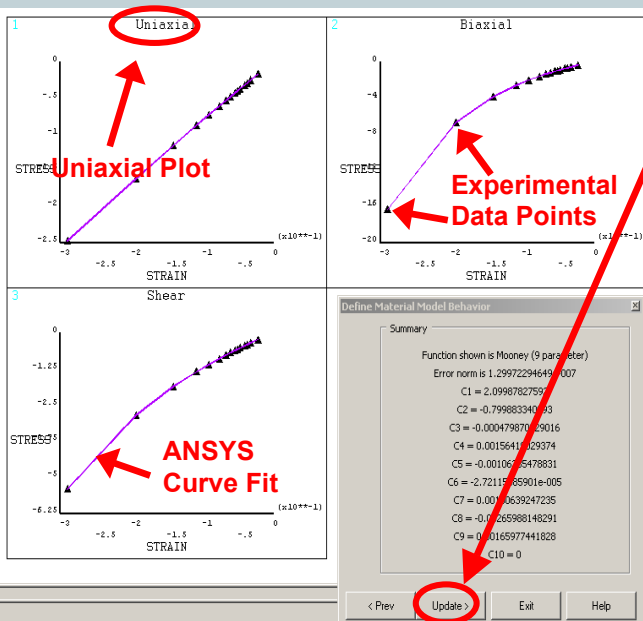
1

Uniaxial

0

-.5

-1

-1.5

-2

-2.5

STRESS

Uniaxial Plot

(x10**-1)

-3 -2.5 -2 -1.5 -1 -.5 0

STRAIN

2

Biaxial

0

-4

-8

-12

-16

-20

STRESS

Experimental Data Points

(x10**-1)

-3 -2.5 -2 -1.5 -1 -.5 0

STRAIN

3

Shear

0

-1.25

-2.5

-3.75

-5

-6.25

STRESS

ANSYS Curve Fit

(x10**-1)

-3 -2.5 -2 -1.5 -1 -.5 0

STRAIN

Define Material Model Behavior

Summary

Function shown is Mooney (9 parameter)

Error norm is 1.299722946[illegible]007

C1 = 2.09987827592

C2 = -0.799883340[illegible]93

C3 = -0.000479870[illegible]29016

C4 = 0.00156418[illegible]29374

C5 = -0.00106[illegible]5478831

C6 = -2.72115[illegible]85901e-005

C7 = 0.001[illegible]0639247235

C8 = -0.0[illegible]265988148291

C9 = 0.00016597744182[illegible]

C10 = 0

< Prev

Update >

Exit

Help